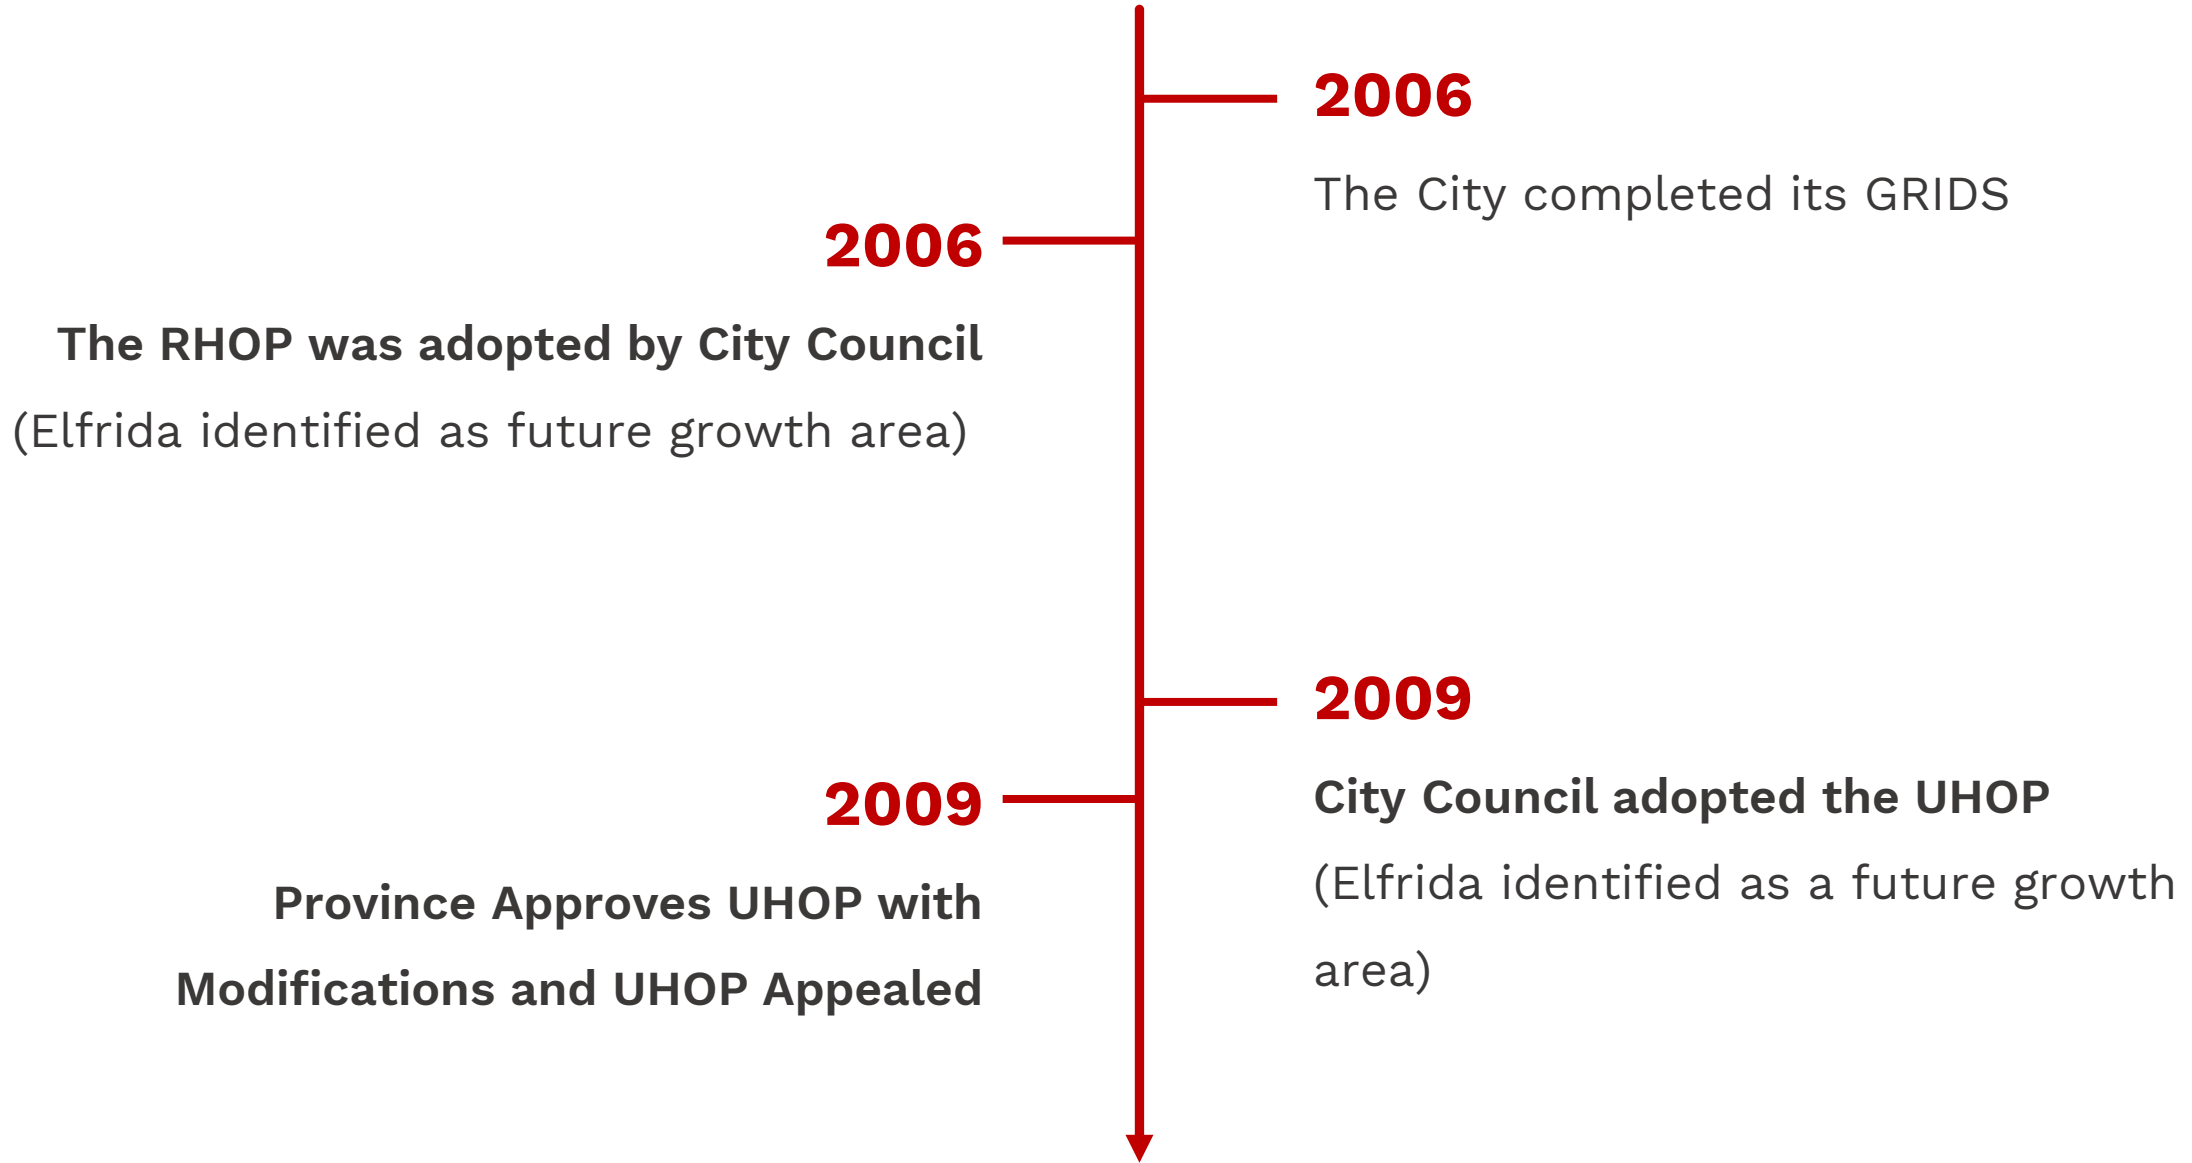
2006

The City completed its GRIDS

2006

The RHOP was adopted by City Council

(Elfrida identified as future growth area)

2009

City Council adopted the UHOP

(Elfrida identified as a future growth area)

2009

Province Approves UHOP with Modifications and UHOP Appealed